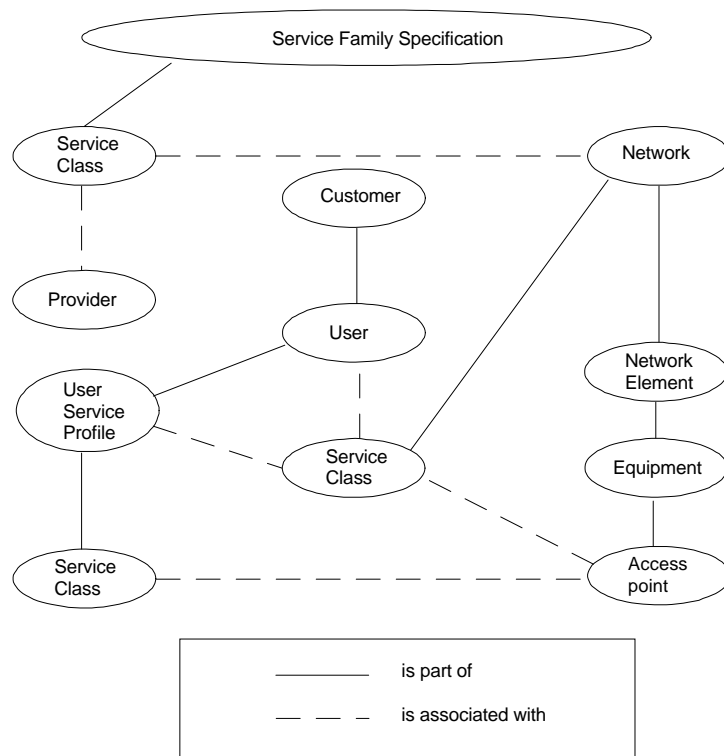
Service Family Specification

Service Class

Network

Customer

Provider

User

Network Element

User Service Profile

Service Class

Equipment

Service Class

Access point

is part of

is associated with